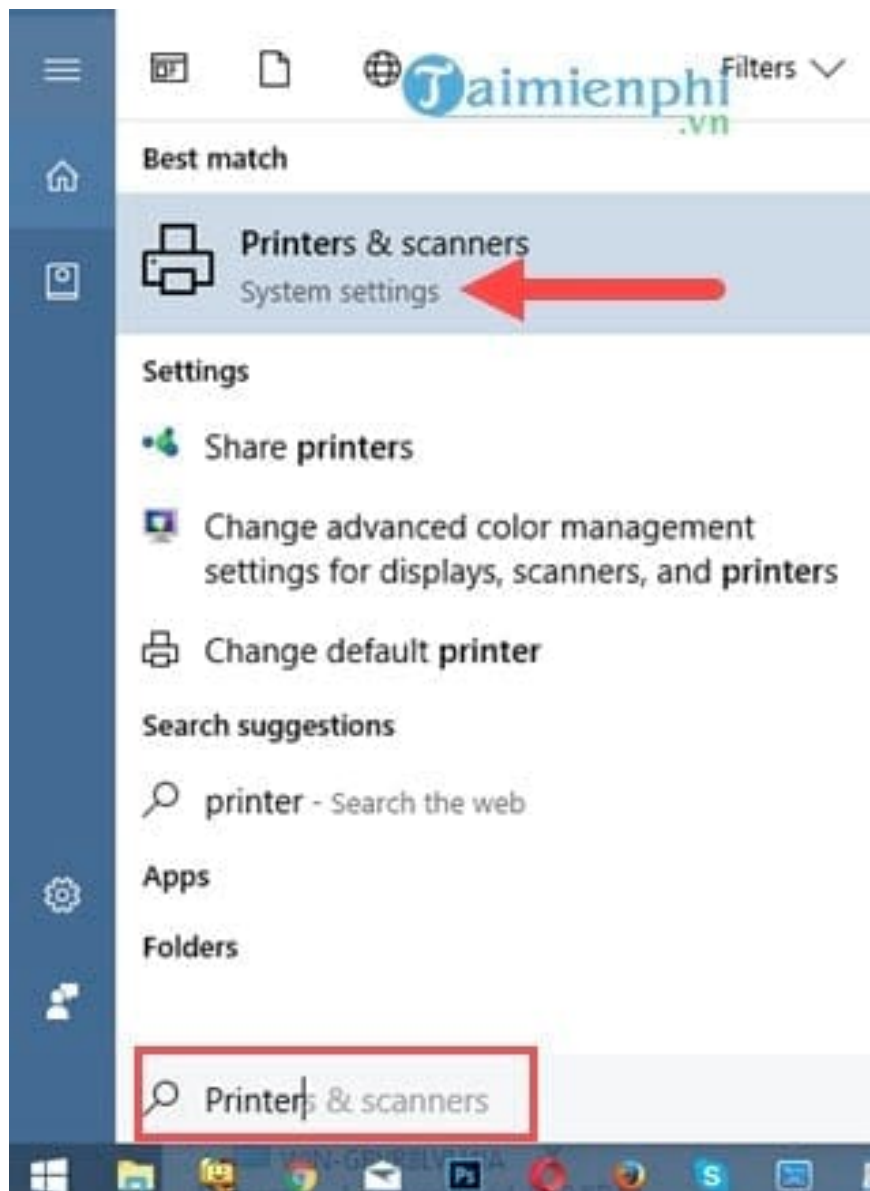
Filters

Taimienphi
.vn

Best match

Printers & scanners
System settings

Settings

Share printers

Change advanced color management settings for displays, scanners, and printers

Change default printer

Search suggestions

printer - Search the web

Apps

Folders

Printers & scanners